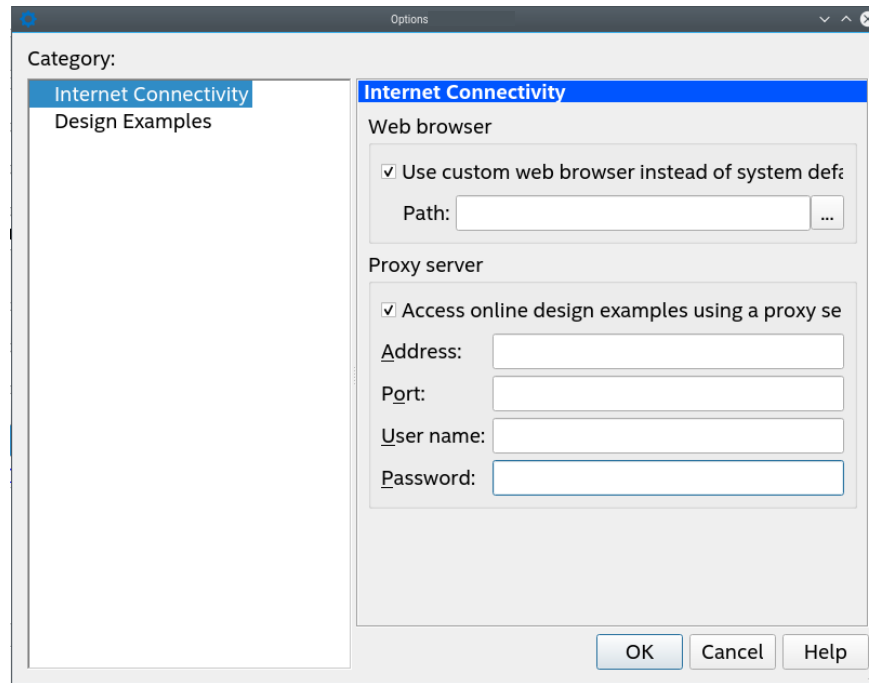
Options

Category:

Internet Connectivity
Design Examples

Internet Connectivity

Web browser

☑ Use custom web browser instead of system defa

Path: ...

Proxy server

☑ Access online design examples using a proxy se

Address:

Port:

User name:

Password:

OK Cancel Help